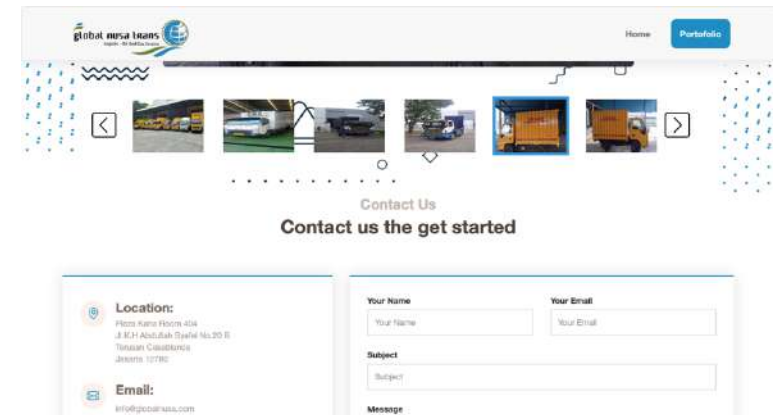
global nusa trans
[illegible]

Home
Portofolio

Contact Us
Contact us the get started

Location:
Plaza Kuns Room 404
Jl. KH Abdullah Syafei No.20 B
Tebasan Casablanca
Jakarta 12780

Email:
info@globalnusa.com

Your Name
Your Name
Your Email
Your Email
Subject
Subject
Message